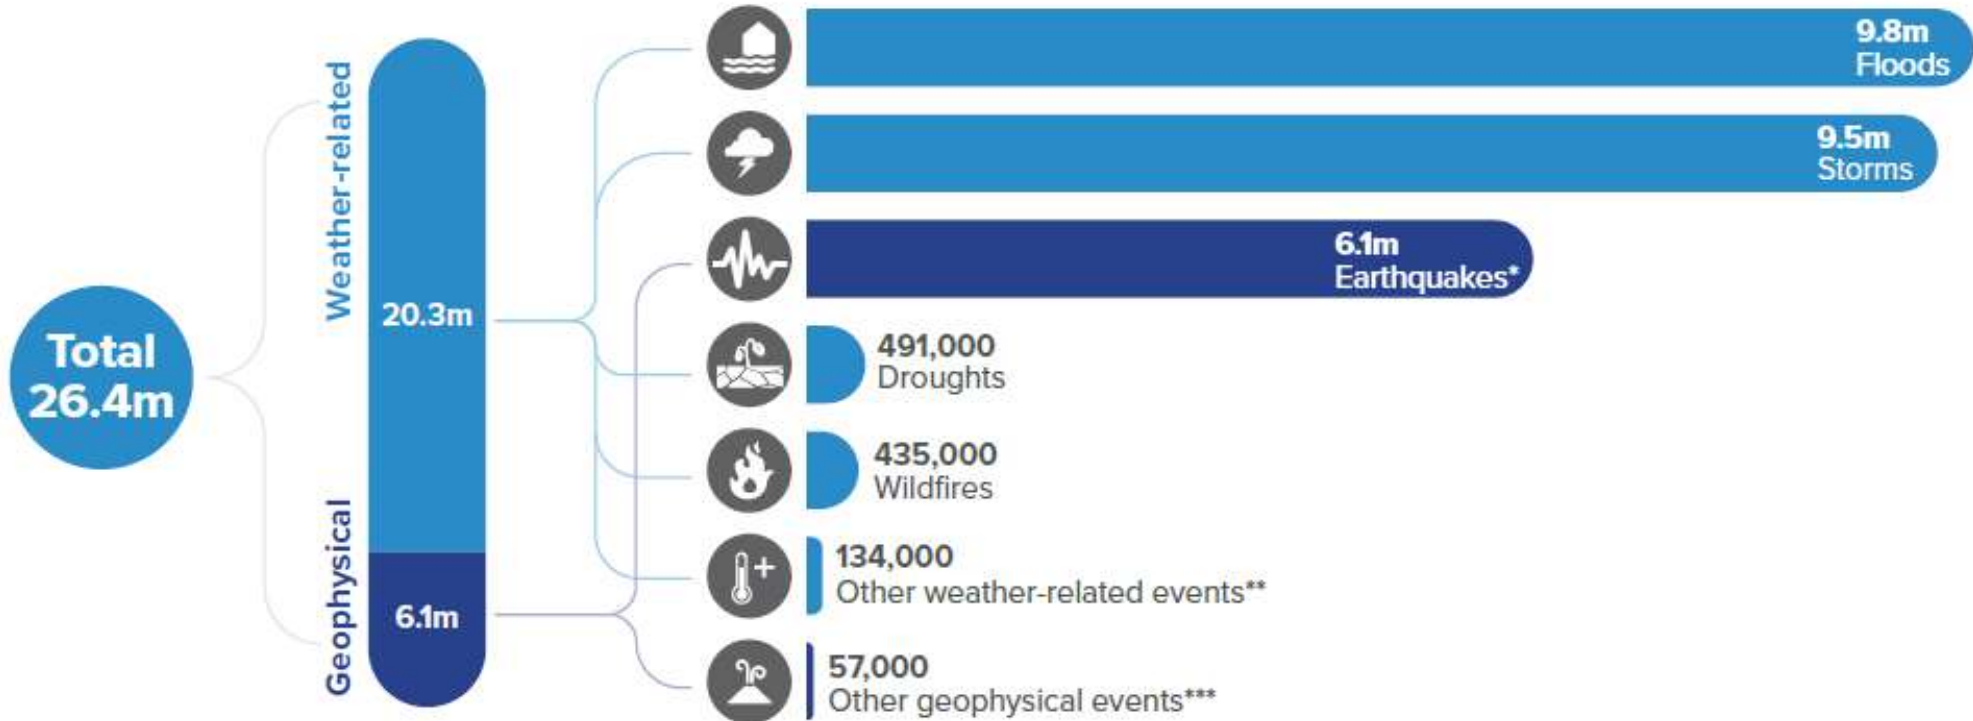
Total 26.4m

Weather-related

20.3m

Geophysical

6.1m

9.8m Floods

9.5m Storms

6.1m Earthquakes*

491,000 Droughts

435,000 Wildfires

134,000 Other weather-related events**

57,000 Other geophysical events***